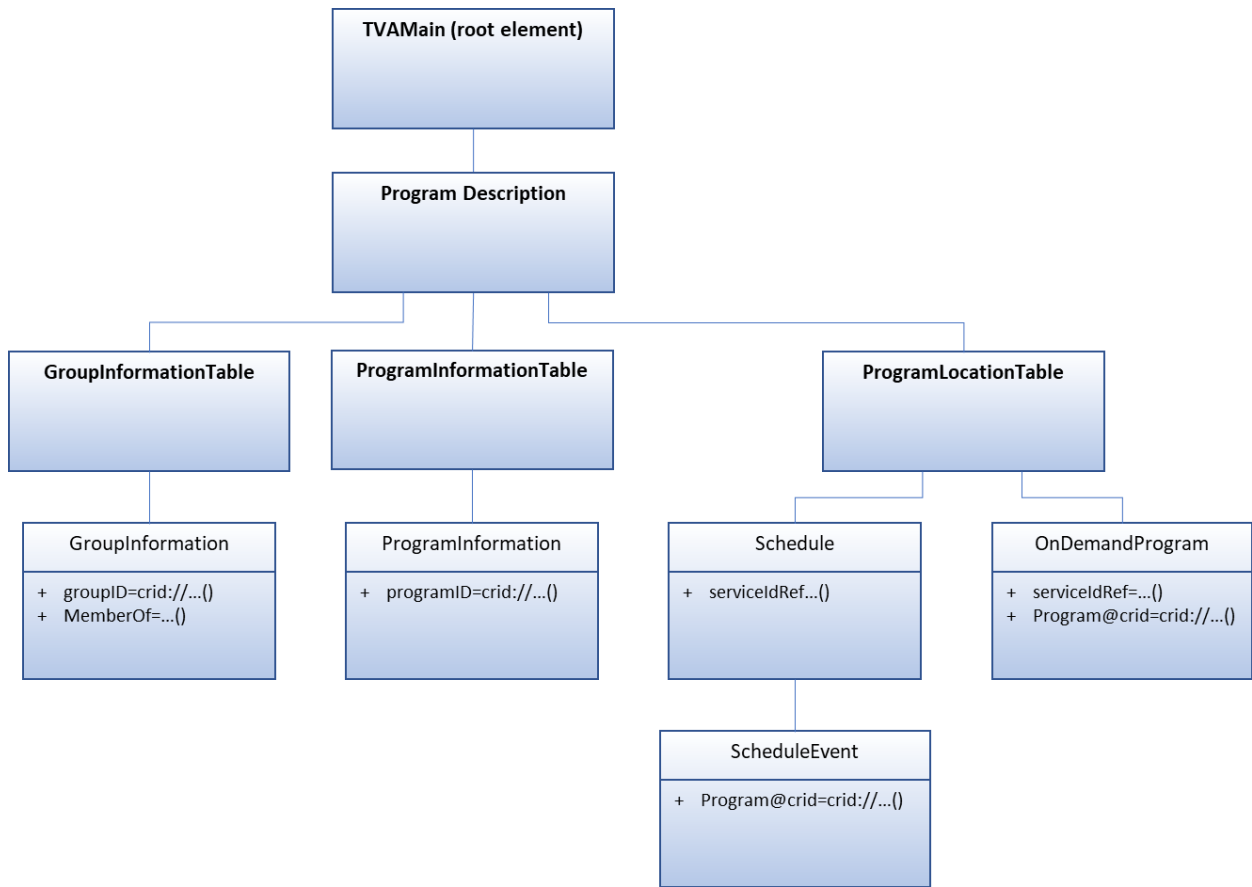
TVAMain (root element)

Program Description

GroupInformationTable

ProgramInformationTable

ProgramLocationTable

GroupInformation

+ groupID=crid://...()
+ MemberOf=...()

ProgramInformation

+ programID=crid://...()

Schedule

+ serviceIdRef...()

OnDemandProgram

+ serviceIdRef=...()
+ Program@crid=crid://...()

ScheduleEvent

+ Program@crid=crid://...()